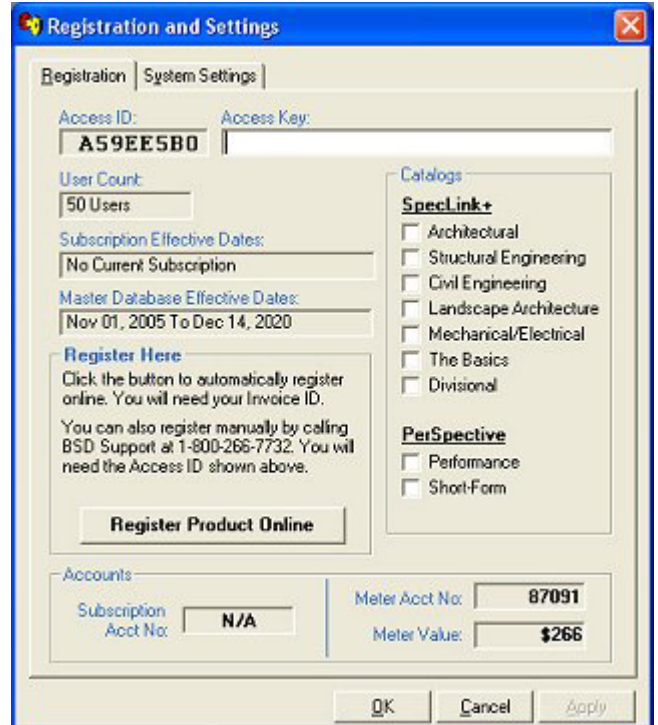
Registration and Settings

Registration | System Settings

Access ID:
A59EE5B0
Access Key:

User Count:
50 Users

Subscription Effective Dates:
No Current Subscription

Master Database Effective Dates:
Nov 01, 2005 To Dec 14, 2020

Register Here
Click the button to automatically register online. You will need your Invoice ID.

You can also register manually by calling BSD Support at 1-800-266-7732. You will need the Access ID shown above.

Register Product Online

Catalogs
SpecLink+
Architectural
Structural Engineering
Civil Engineering
Landscape Architecture
Mechanical/Electrical
The Basics
Divisional

PerSpective
Performance
Short-Form

Accounts
Subscription Acct No:
N/A
Meter Acct No:
87091
Meter Value:
$266

OK
Cancel
Apply